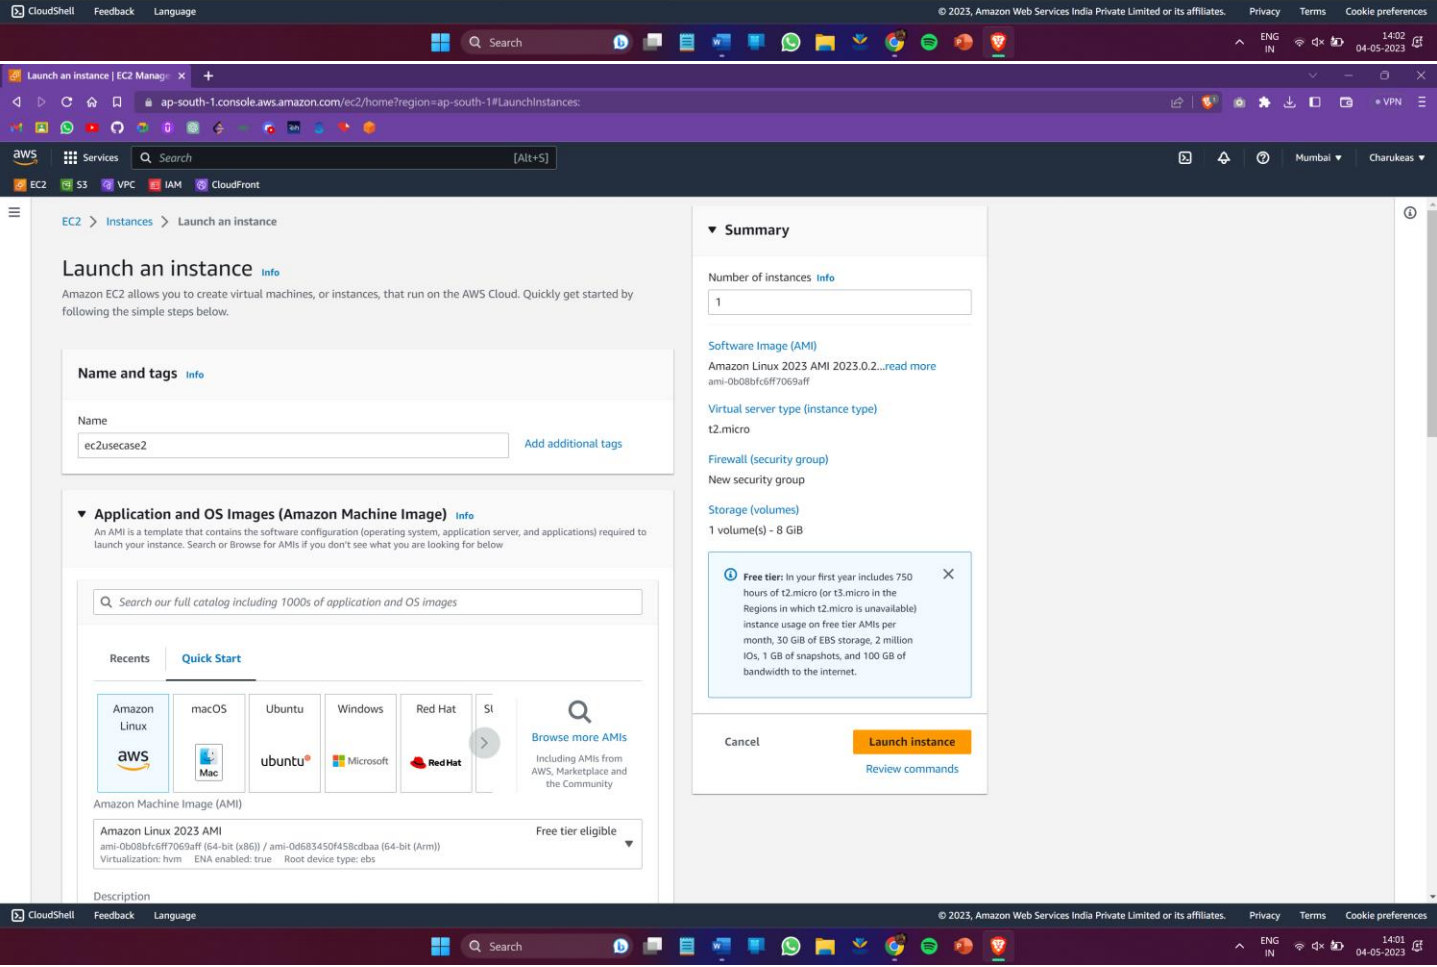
CloudShell Feedback Language

© 2023, Amazon Web Services India Private Limited or its affiliates. Privacy Terms Cookie preferences

Search

ENG IN 14:02 04-05-2023

Launch an instance | EC2 Manage ×

ap-south-1.console.aws.amazon.com/ec2/home?region=ap-south-1#LaunchInstances:

VPN

aws Services Search [Alt+S] Mumbai ▾ Charukeas ▾

EC2 S3 VPC IAM CloudFront

EC2 > Instances > Launch an instance

Launch an instance Info

Amazon EC2 allows you to create virtual machines, or instances, that run on the AWS Cloud. Quickly get started by following the simple steps below.

Name and tags Info

Name

ec2usecase2

Add additional tags

Application and OS Images (Amazon Machine Image) Info

An AMI is a template that contains the software configuration (operating system, application server, and applications) required to launch your instance. Search or Browse for AMIs if you don't see what you are looking for below

Search our full catalog including 1000s of application and OS images

Recents Quick Start

Amazon Linux aws

macOS Mac

Ubuntu ubuntu

Windows Microsoft

Red Hat Red Hat

Su

Browse more AMIs

Including AMIs from AWS, Marketplace and the Community

Amazon Machine Image (AMI)

Amazon Linux 2023 AMI Free tier eligible
ami-0b08bfc6ff7069aff (64-bit (x86)) / ami-0d683450f458cdbaa (64-bit (Arm))
Virtualization: hvm ENA enabled: true Root device type: ebs

Description

Summary

Number of instances Info

1

Software Image (AMI)

Amazon Linux 2023 AMI 2023.0.2...read more
ami-0b08bfc6ff7069aff

Virtual server type (instance type)

t2.micro

Firewall (security group)

New security group

Storage (volumes)

1 volume(s) - 8 GiB

Free tier: In your first year includes 750 hours of t2.micro (or t3.micro in the Regions in which t2.micro is unavailable) instance usage on free tier AMIs per month, 30 GiB of EBS storage, 2 million IOs, 1 GB of snapshots, and 100 GB of bandwidth to the internet.

Cancel Launch instance

Review commands

CloudShell Feedback Language

© 2023, Amazon Web Services India Private Limited or its affiliates. Privacy Terms Cookie preferences

Search

ENG IN 14:01 04-05-2023